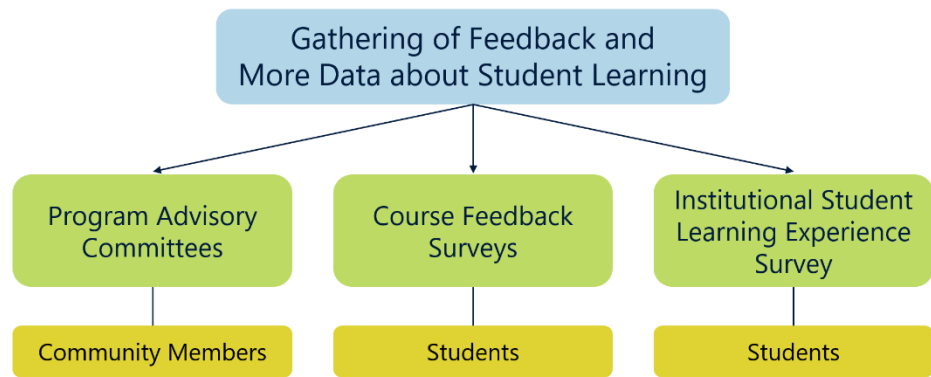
Gathering of Feedback and More Data about Student Learning

Program Advisory Committees

Community Members

Course Feedback Surveys

Students

Institutional Student Learning Experience Survey

Students